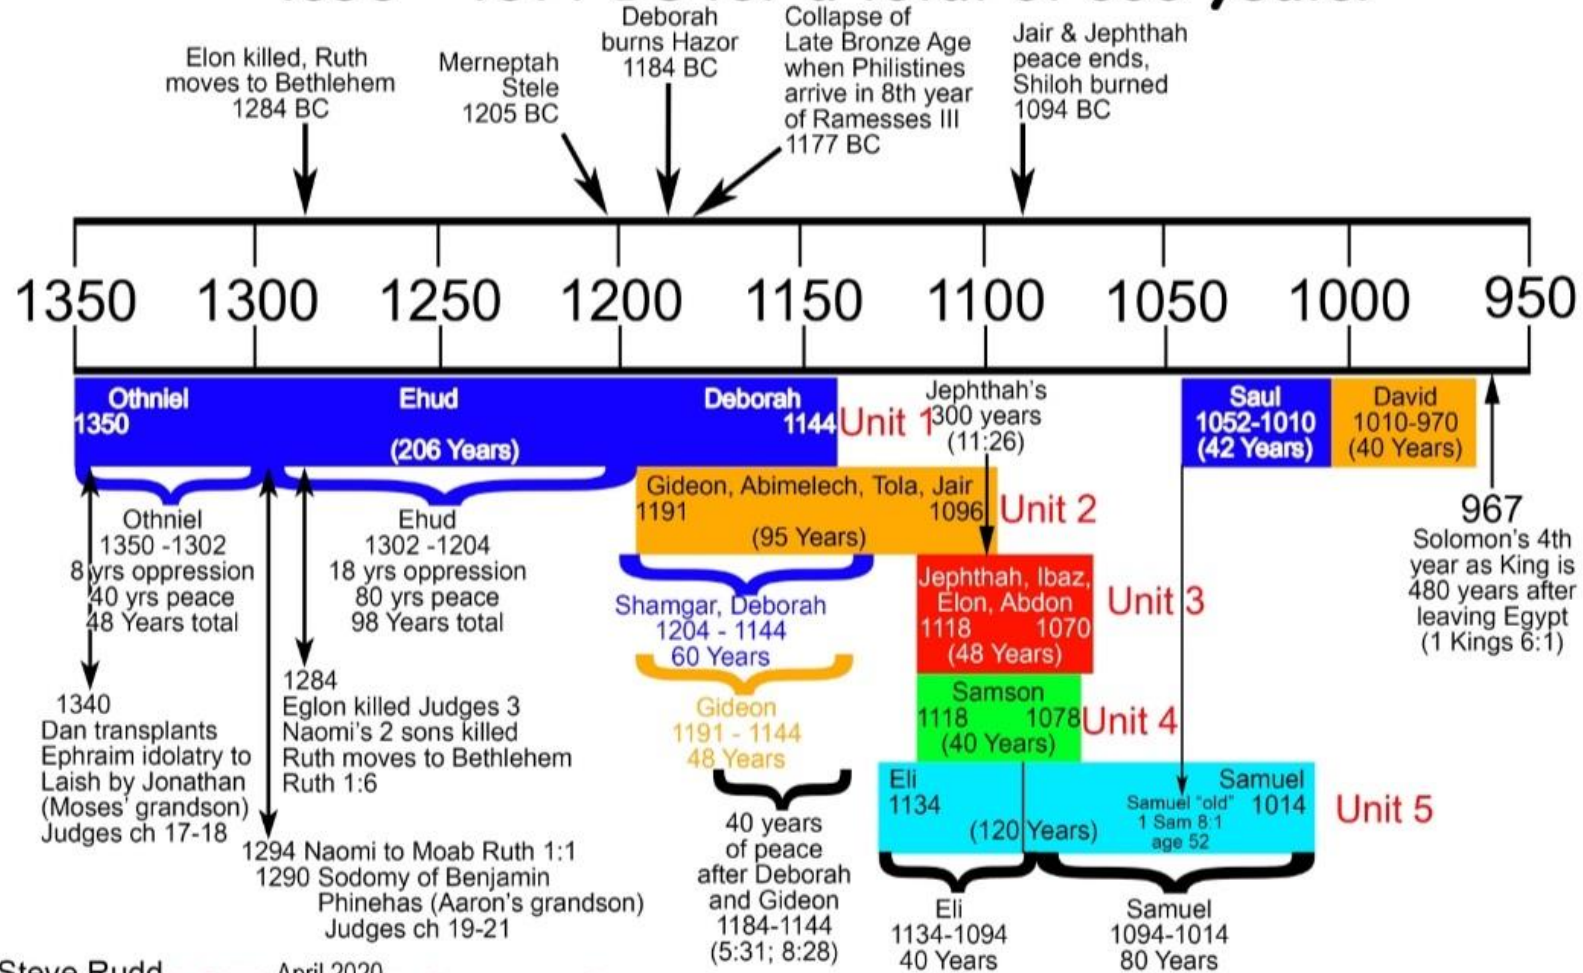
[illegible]

Elon killed, Ruth moves to Bethlehem 1284 BC

Merneptah Stele 1205 BC

Deborah burns Hazor 1184 BC

Collapse of Late Bronze Age when Philistines arrive in 8th year of Ramesses III 1177 BC

Jair & Jephthah peace ends, Shiloh burned 1094 BC

1350 1300 1250 1200 1150 1100 1050 1000 950

Othniel 1350

Ehud

(206 Years)

Deborah 1144

Unit 1

Jephthah's 300 years (11:26)

Saul 1052-1010 (42 Years)

David 1010-970 (40 Years)

Gideon, Abimelech, Tola, Jair 1191 1096 (95 Years)

Unit 2

967 Solomon's 4th year as King is 480 years after leaving Egypt (1 Kings 6:1)

Othniel 1350 -1302 8 yrs oppression 40 yrs peace 48 Years total

Ehud 1302 -1204 18 yrs oppression 80 yrs peace 98 Years total

Shamgar, Deborah 1204 - 1144 60 Years

Jephthah, Ibaz, Elon, Abdon 1118 1070 (48 Years)

Unit 3

Gideon 1191 - 1144 48 Years

Samson 1118 1078 (40 Years)

Unit 4

1284 Eglon killed Judges 3 Naomi's 2 sons killed Ruth moves to Bethlehem Ruth 1:6

1340 Dan transplants Ephraim idolatry to Laish by Jonathan (Moses' grandson) Judges ch 17-18

Eli 1134

Samuel "old" 1 Sam 8:1 age 52

Samuel 1014

(120 Years)

Unit 5

40 years of peace after Deborah and Gideon 1184-1144 (5:31; 8:28)

1294 Naomi to Moab Ruth 1:1
1290 Sodomy of Benjamin Phinehas (Aaron's grandson) Judges ch 19-21

Eli 1134-1094 40 Years

Samuel 1094-1014 80 Years

Steve Rudd April 2020